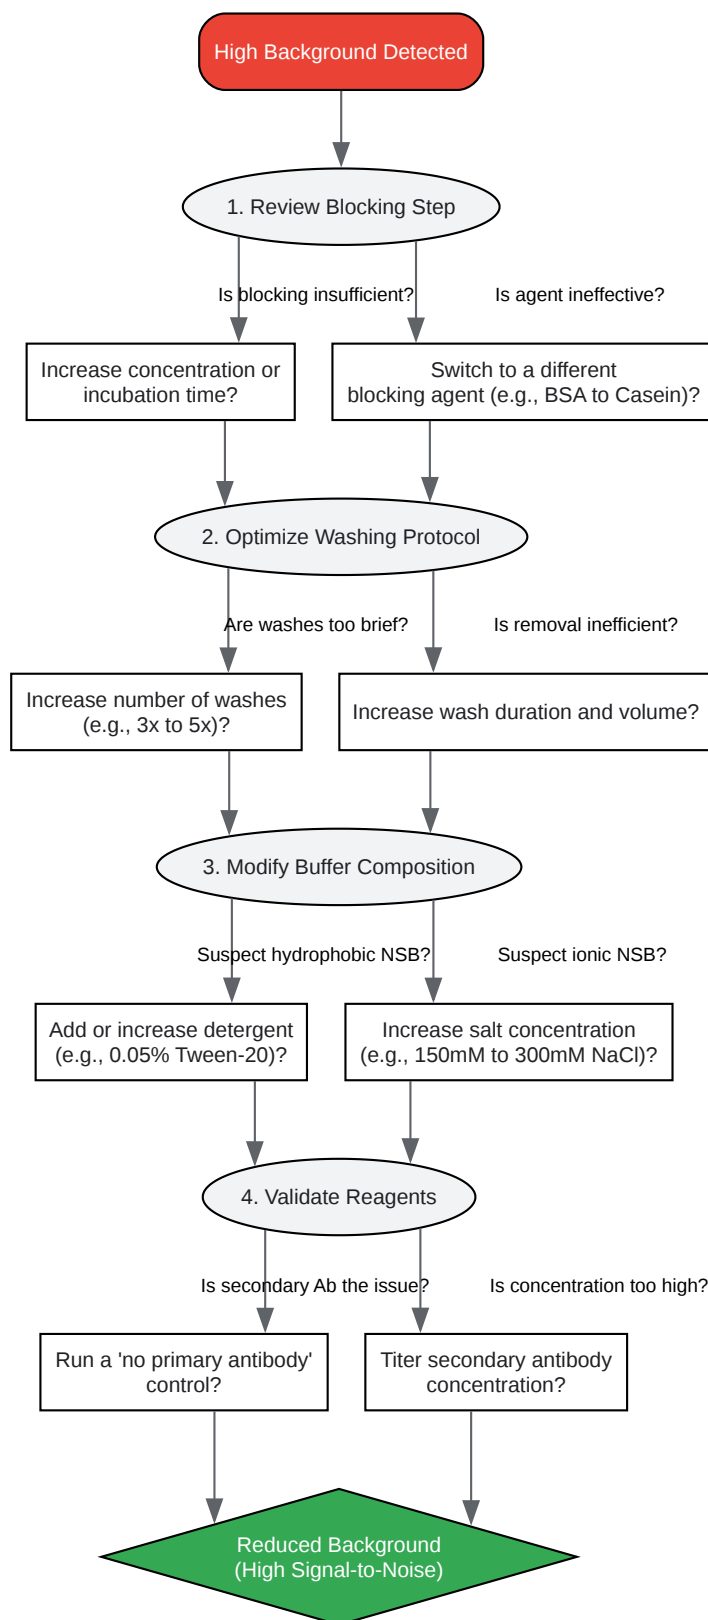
High Background Detected

1. Review Blocking Step

Is blocking insufficient?

Is agent ineffective?

Increase concentration or incubation time?

Switch to a different blocking agent (e.g., BSA to Casein)?

2. Optimize Washing Protocol

Are washes too brief?

Is removal inefficient?

Increase number of washes (e.g., 3x to 5x)?

Increase wash duration and volume?

3. Modify Buffer Composition

Suspect hydrophobic NSB?

Suspect ionic NSB?

Add or increase detergent (e.g., 0.05% Tween-20)?

Increase salt concentration (e.g., 150mM to 300mM NaCl)?

4. Validate Reagents

Is secondary Ab the issue?

Is concentration too high?

Run a 'no primary antibody' control?

Titer secondary antibody concentration?

Reduced Background (High Signal-to-Noise)